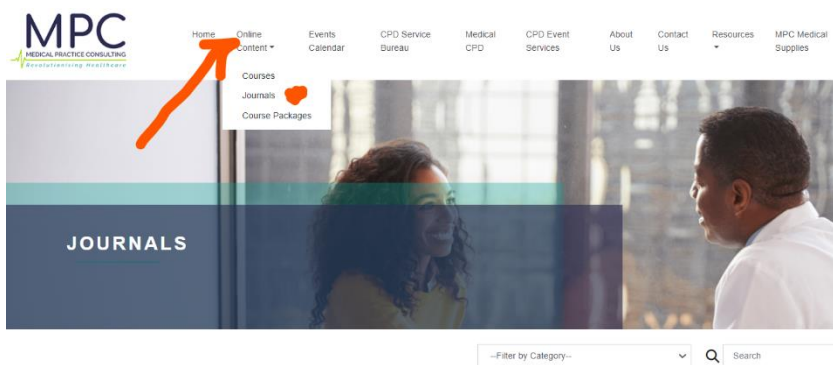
MPC
MEDICAL PRACTICE CONSULTING
Revolutionising Healthcare

Home
Online Content
Events Calendar
CPD Service Bureau
Medical CPD
CPD Event Services
About Us
Contact Us
Resources
MPC Medical Supplies

Courses
Journals
Course Packages

JOURNALS

--Filter by Category--
Search